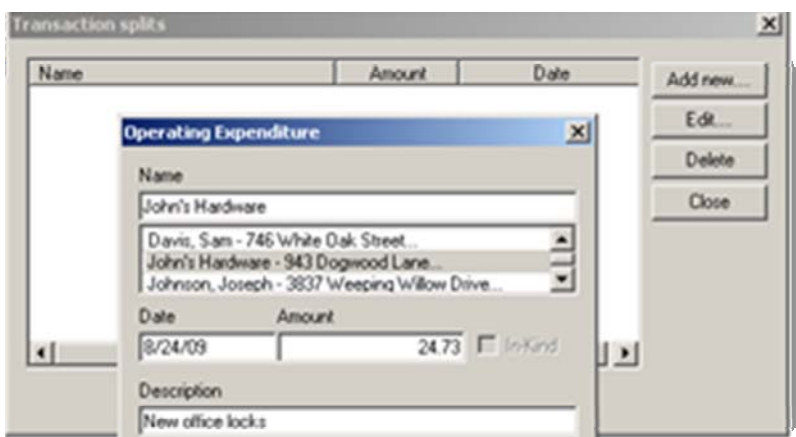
Transaction splits

| Name | Amount | Date |
|---|---|---|

Add new...

Edit...

Delete

Close

Operating Expenditure

Name

John's Hardware

Davis, Sam - 746 White Oak Street...

John's Hardware - 943 Dogwood Lane...

Johnson, Joseph - 3837 Weeping Willow Drive...

Date

Amount

8/24/09

24.73

In-Kind

Description

New office locks